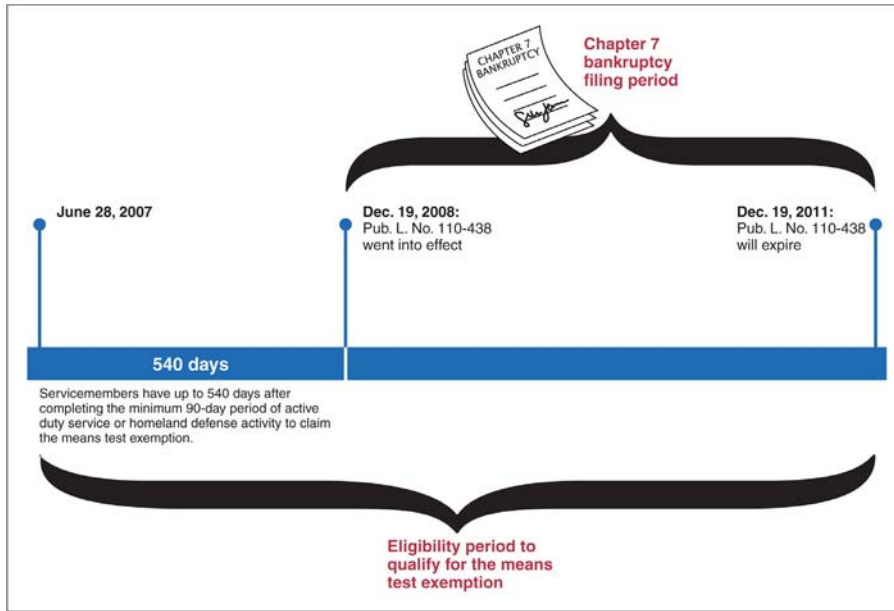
CHAPTER 7 BANKRUPTCY

Chapter 7 bankruptcy filing period

June 28, 2007

Dec. 19, 2008:
Pub. L. No. 110-438 went into effect

Dec. 19, 2011:
Pub. L. No. 110-438 will expire

540 days

Servicemembers have up to 540 days after completing the minimum 90-day period of active duty service or homeland defense activity to claim the means test exemption.

Eligibility period to qualify for the means test exemption